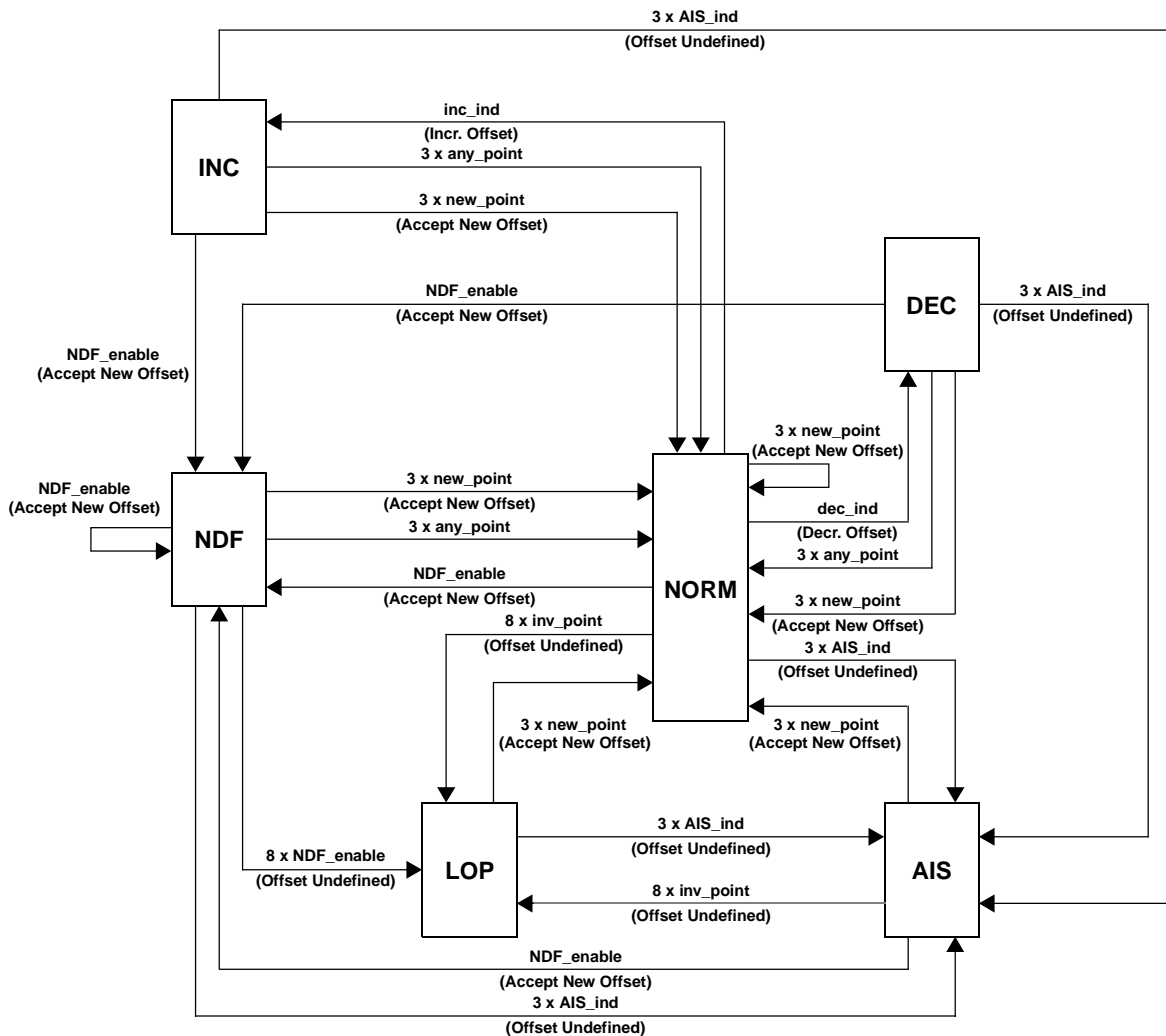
3 x AIS_ind
(Offset Undefined)

inc_ind
(Incr. Offset)
3 x any_point

INC

3 x new_point
(Accept New Offset)

DEC

3 x AIS_ind
(Offset Undefined)

NDF_enable
(Accept New Offset)

NDF_enable
(Accept New Offset)

3 x new_point
(Accept New Offset)

NDF_enable
(Accept New Offset)

3 x new_point
(Accept New Offset)

NDF

3 x any_point

dec_ind
(Decr. Offset)
3 x any_point

NDF_enable
(Accept New Offset)

NORM

3 x new_point
(Accept New Offset)

8 x inv_point
(Offset Undefined)

3 x AIS_ind
(Offset Undefined)

3 x new_point
(Accept New Offset)

3 x new_point
(Accept New Offset)

8 x NDF_enable
(Offset Undefined)

LOP

3 x AIS_ind
(Offset Undefined)

AIS

8 x inv_point
(Offset Undefined)

NDF_enable
(Accept New Offset)
3 x AIS_ind
(Offset Undefined)